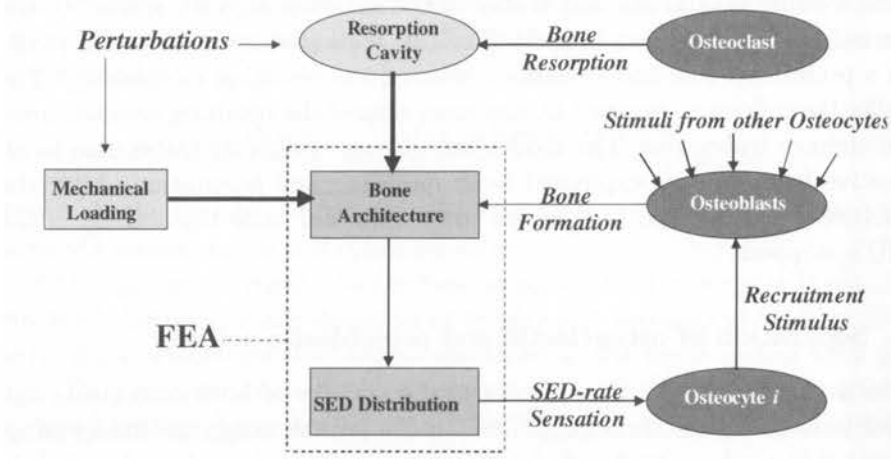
Perturbations

Resorption Cavity

Bone Resorption

Osteoclast

Stimuli from other Osteocytes

Mechanical Loading

Bone Architecture

Bone Formation

Osteoblasts

Recruitment Stimulus

FEA

SED Distribution

SED-rate Sensation

Osteocyte $i$